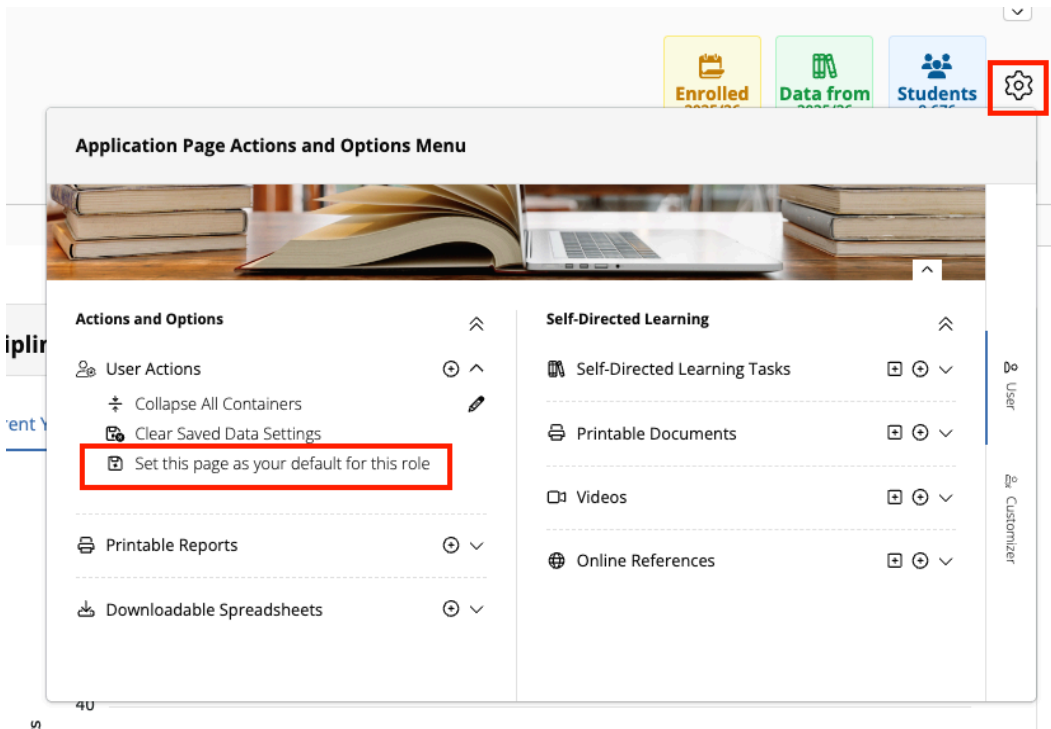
Enrolled

Data from

Students

Application Page Actions and Options Menu

Actions and Options

User Actions

Collapse All Containers

Clear Saved Data Settings

Set this page as your default for this role

Printable Reports

Downloadable Spreadsheets

Self-Directed Learning

Self-Directed Learning Tasks

Printable Documents

Videos

Online References

User

Customizer

ipli

rent Y

40